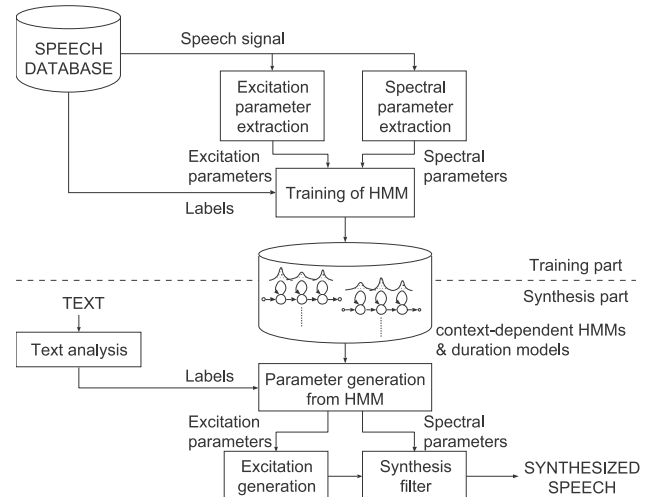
SPEECH DATABASE

Speech signal

Excitation parameter extraction

Spectral parameter extraction

Excitation parameters

Spectral parameters

Labels

Training of HMM

Training part

Synthesis part

TEXT

Text analysis

context-dependent HMMs & duration models

Labels

Parameter generation from HMM

Excitation parameters

Spectral parameters

Excitation generation

Synthesis filter

SYNTHESIZED SPEECH